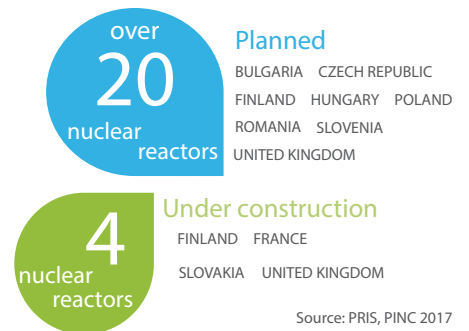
over
20
nuclear
reactors

Planned
BULGARIA CZECH REPUBLIC
FINLAND HUNGARY POLAND
ROMANIA SLOVENIA
UNITED KINGDOM

4
nuclear
reactors

Under construction
FINLAND FRANCE
SLOVAKIA UNITED KINGDOM

Source: PRIS, PINC 2017